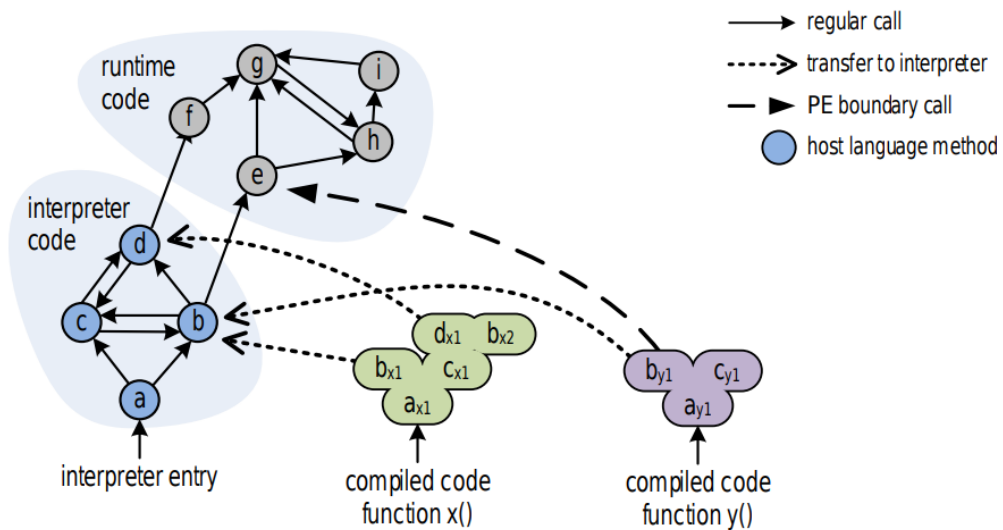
regular call
transfer to interpreter
PE boundary call
host language method

runtime code
g
i
f
h
e

interpreter code
d
c
b
a

interpreter entry

$d_{x1}$ $b_{x2}$
$b_{x1}$ $c_{x1}$
$a_{x1}$

compiled code function x()

$b_{y1}$ $c_{y1}$
$a_{y1}$

compiled code function y()